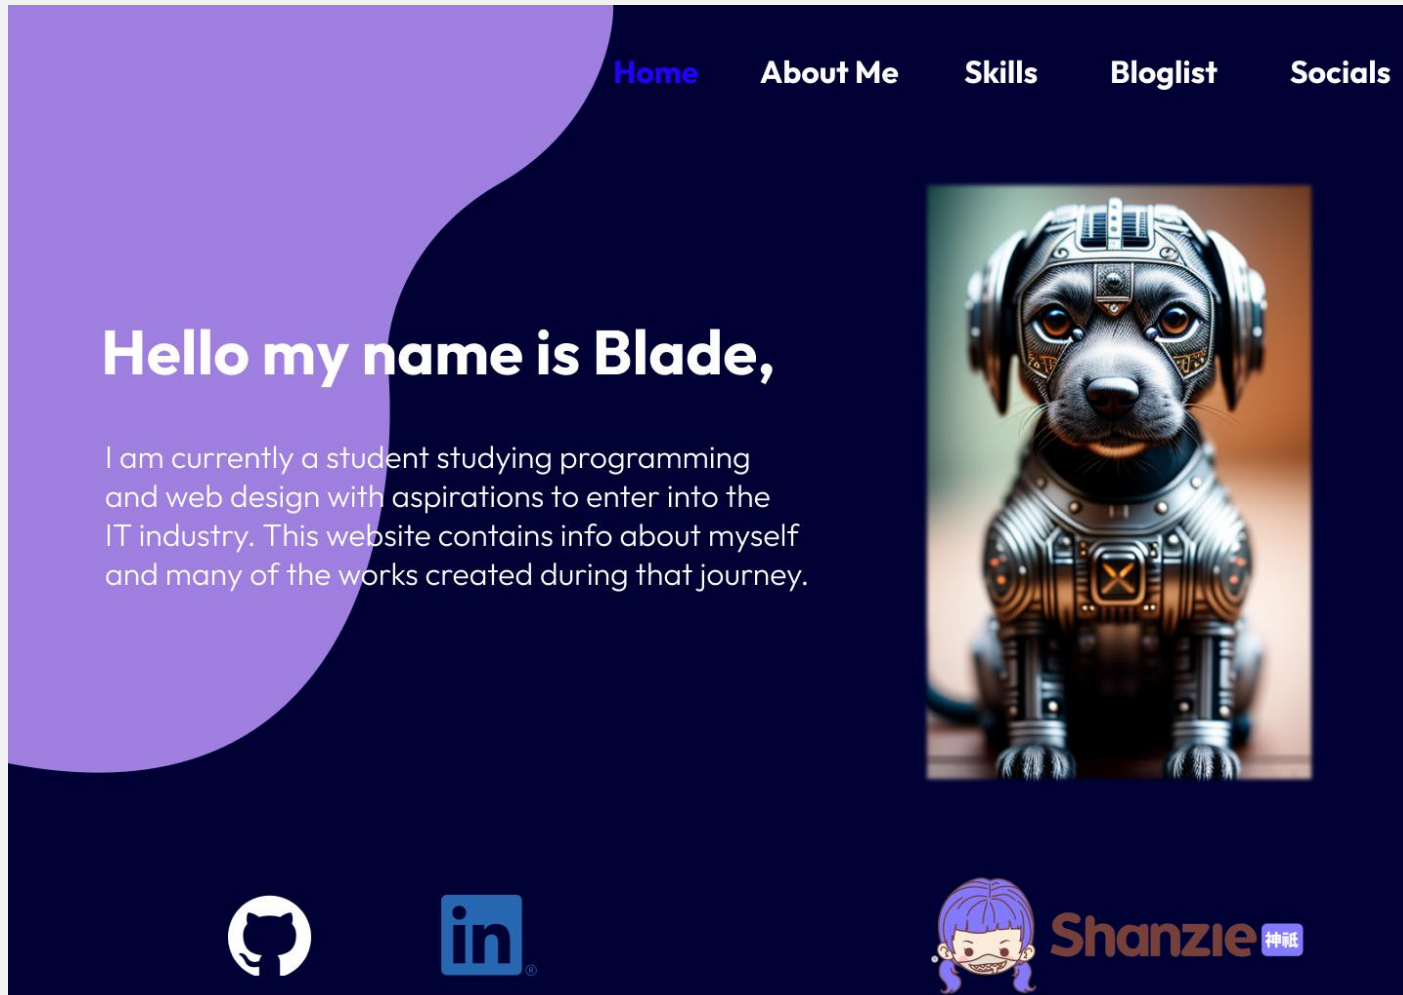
Home About Me Skills Bloglist Socials

Hello my name is Blade,

I am currently a student studying programming and web design with aspirations to enter into the IT industry. This website contains info about myself and many of the works created during that journey.

in®

Shanzie 神祇